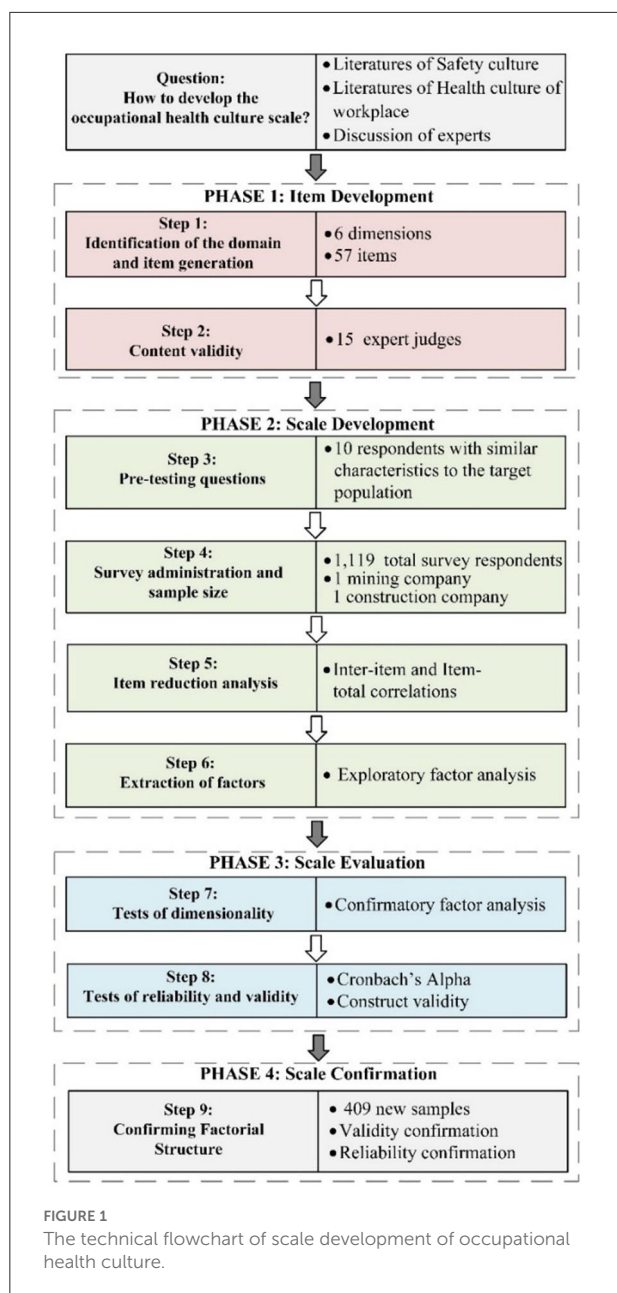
Question:
How to develop the occupational health culture scale?

• Literatures of Safety culture
• Literatures of Health culture of workplace
• Discussion of experts

PHASE 1: Item Development

Step 1:
Identification of the domain and item generation

• 6 dimensions
• 57 items

Step 2:
Content validity

• 15 expert judges

PHASE 2: Scale Development

Step 3:
Pre-testing questions

• 10 respondents with similar characteristics to the target population

Step 4:
Survey administration and sample size

• 1,119 total survey respondents
• 1 mining company
1 construction company

Step 5:
Item reduction analysis

• Inter-item and Item-total correlations

Step 6:
Extraction of factors

• Exploratory factor analysis

PHASE 3: Scale Evaluation

Step 7:
Tests of dimensionality

• Confirmatory factor analysis

Step 8:
Tests of reliability and validity

• Cronbach's Alpha
• Construct validity

PHASE 4: Scale Confirmation

Step 9:
Confirming Factorial Structure

• 409 new samples
• Validity confirmation
• Reliability confirmation

FIGURE 1
The technical flowchart of scale development of occupational health culture.